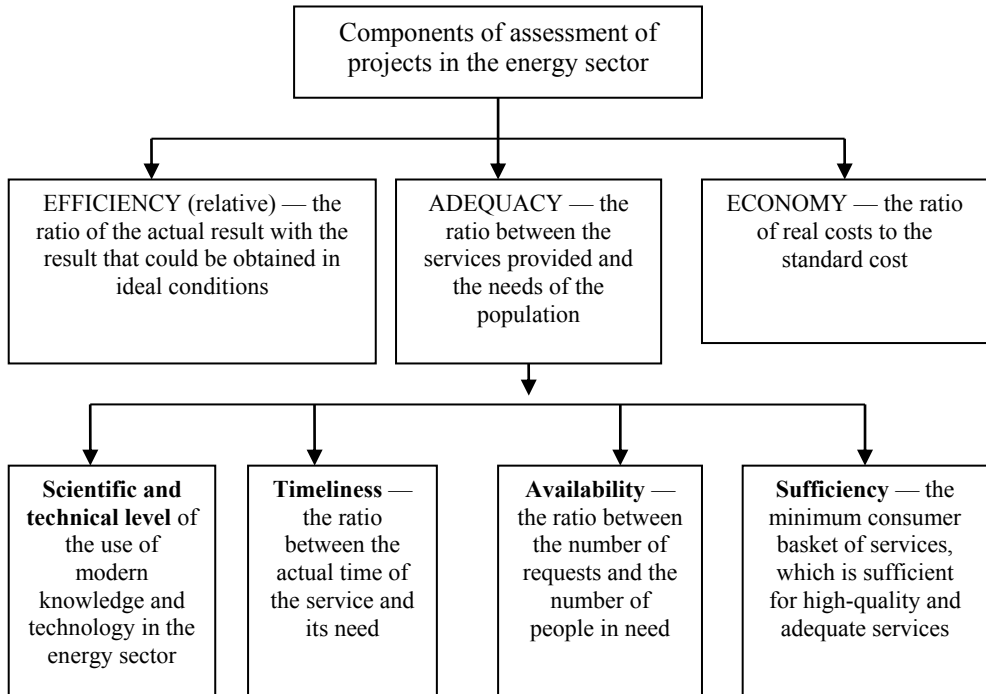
Components of assessment of projects in the energy sector

EFFICIENCY (relative) — the ratio of the actual result with the result that could be obtained in ideal conditions

ADEQUACY — the ratio between the services provided and the needs of the population

ECONOMY — the ratio of real costs to the standard cost

**Scientific and technical level** of the use of modern knowledge and technology in the energy sector

**Timeliness** — the ratio between the actual time of the service and its need

**Availability** — the ratio between the number of requests and the number of people in need

**Sufficiency** — the minimum consumer basket of services, which is sufficient for high-quality and adequate services